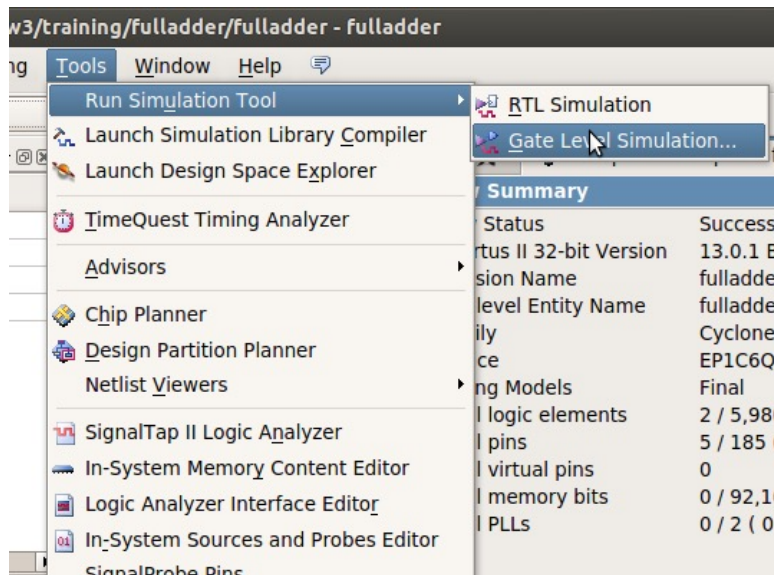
w3/training/fulladder/fulladder - fulladder

ng Tools Window Help

Run Simulation Tool
Launch Simulation Library Compiler
Launch Design Space Explorer
TimeQuest Timing Analyzer
Advisors
Chip Planner
Design Partition Planner
Netlist Viewers
SignalTap II Logic Analyzer
In-System Memory Content Editor
Logic Analyzer Interface Editor
In-System Sources and Probes Editor
SignalProbe Pins

RTL Simulation
Gate Level Simulation...

Summary

| | |
|---|---|
| Status | Success |
| rtus II 32-bit Version | 13.0.1 E |
| sion Name | fulladde |
| level Entity Name | fulladde |
| ily | Cyclone |
| ce | EP1C6Q |
| ng Models | Final |
| l logic elements | 2 / 5,98 |
| l pins | 5 / 185 |
| l virtual pins | 0 |
| l memory bits | 0 / 92,1 |
| l PLLs | 0 / 2 ( 0 |